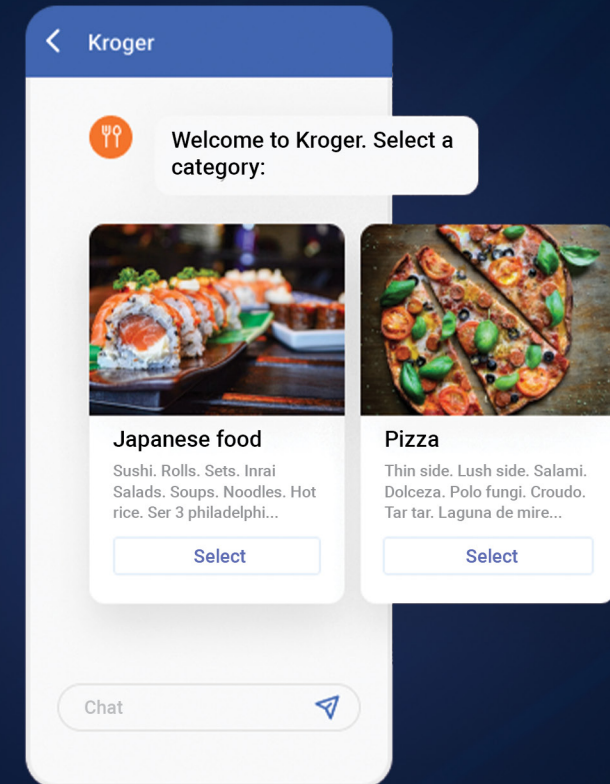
Kroger

Welcome to Kroger. Select a category:

Japanese food

Sushi. Rolls. Sets. Inrai Salads. Soups. Noodles. Hot rice. Ser 3 philadelphi...

Select

Pizza

Thin side. Lush side. Salami. Dolceza. Polo fungi. Croudo. Tar tar. Laguna de mire...

Select

Chat